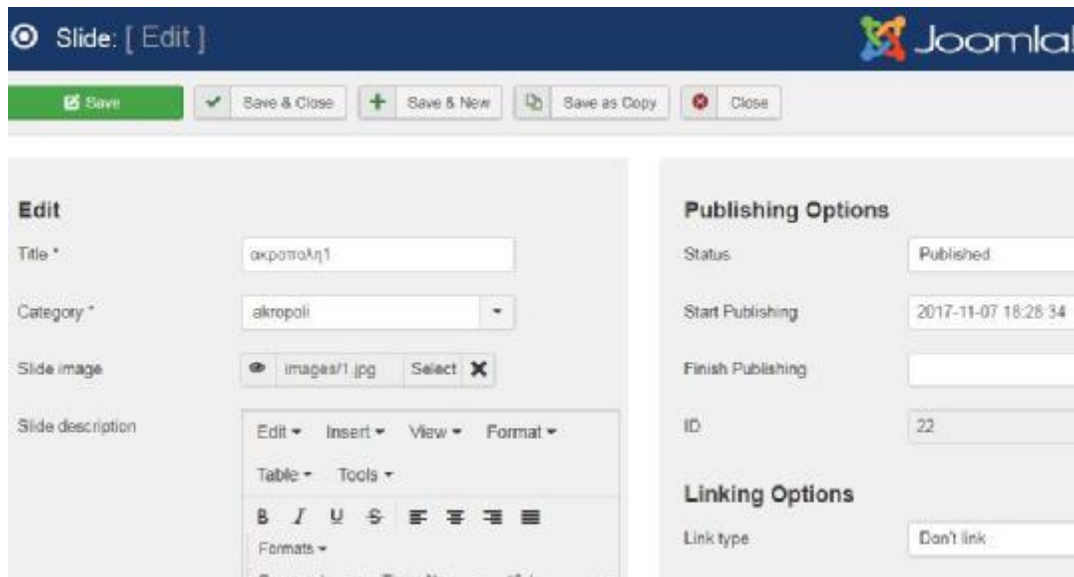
Slide: [ Edit ]

Joomla!

Save
Save & Close
Save & New
Save as Copy
Close

Edit

Title *
ακροπολη1

Category *
akropoli

Slide image
images/1.jpg
Select

Slide description
Edit ▾ Insert ▾ View ▾ Format ▾
Table ▾ Tools ▾
B I U S
Formats ▾

Publishing Options

Status
Published

Start Publishing
2017-11-07 18:28:34

Finish Publishing

ID
22

Linking Options

Link type
Don't link